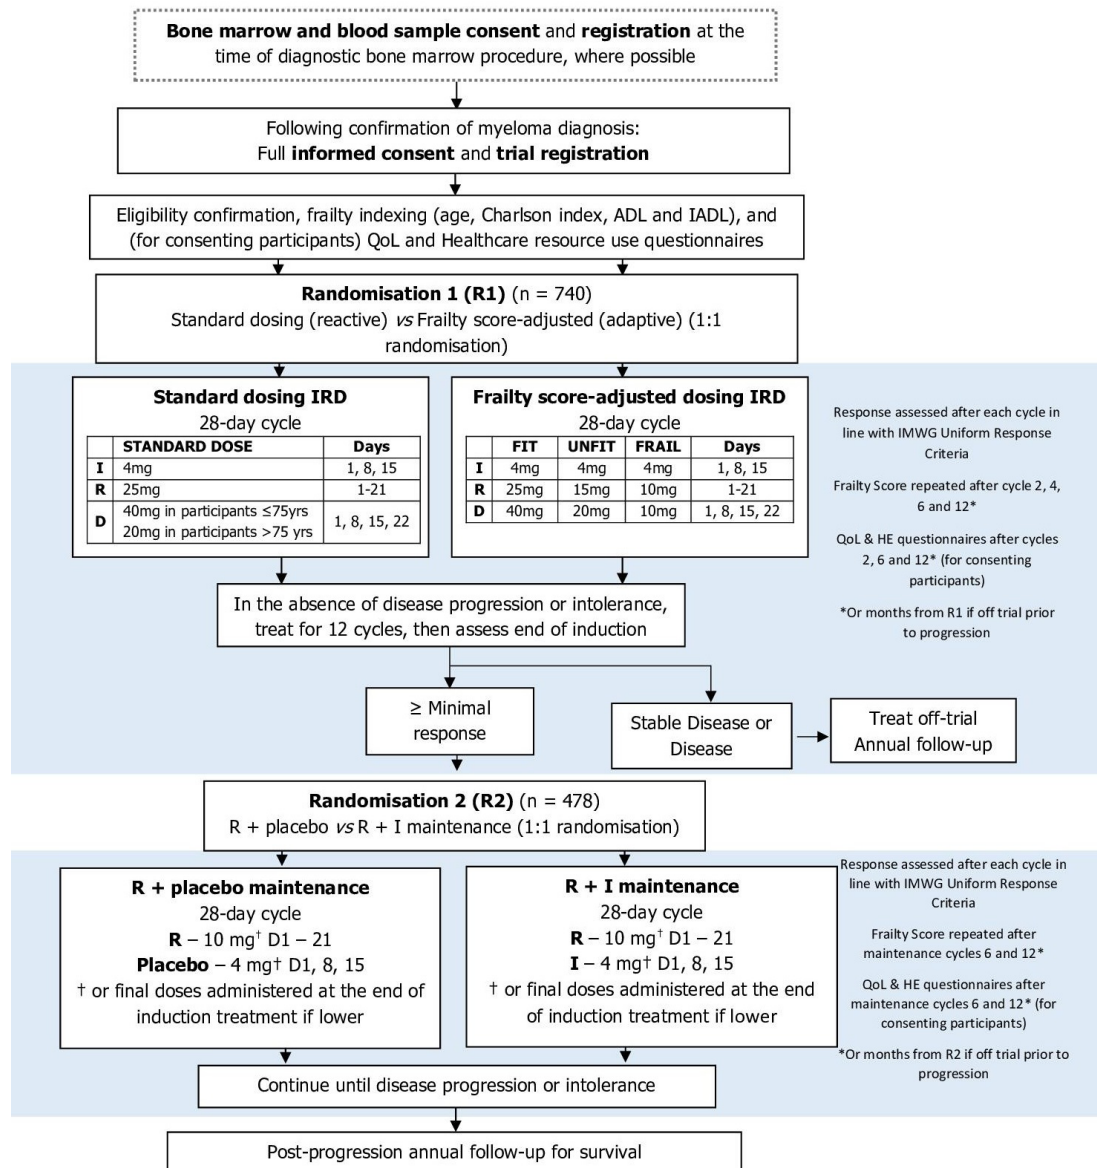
**Bone marrow and blood sample consent** and **registration** at the time of diagnostic bone marrow procedure, where possible

Following confirmation of myeloma diagnosis:
Full **informed consent** and **trial registration**

Eligibility confirmation, frailty indexing (age, Charlson index, ADL and IADL), and (for consenting participants) QoL and Healthcare resource use questionnaires

**Randomisation 1 (R1)** (n = 740)
Standard dosing (reactive) *vs* Frailty score-adjusted (adaptive) (1:1 randomisation)

**Standard dosing IRD**
28-day cycle

| | STANDARD DOSE | Days |
|---|---|---|
| I | 4mg | 1, 8, 15 |
| R | 25mg | 1-21 |
| D | 40mg in participants ≤75yrs<br>20mg in participants >75 yrs | 1, 8, 15, 22 |

**Frailty score-adjusted dosing IRD**
28-day cycle

| | FIT | UNFIT | FRAIL | Days |
|---|---|---|---|---|
| I | 4mg | 4mg | 4mg | 1, 8, 15 |
| R | 25mg | 15mg | 10mg | 1-21 |
| D | 40mg | 20mg | 10mg | 1, 8, 15, 22 |

Response assessed after each cycle in line with IMWG Uniform Response Criteria

Frailty Score repeated after cycle 2, 4, 6 and 12*

QoL & HE questionnaires after cycles 2, 6 and 12* (for consenting participants)

*Or months from R1 if off trial prior to progression

In the absence of disease progression or intolerance, treat for 12 cycles, then assess end of induction

≥ Minimal response

Stable Disease or Disease

Treat off-trial
Annual follow-up

**Randomisation 2 (R2)** (n = 478)
R + placebo *vs* R + I maintenance (1:1 randomisation)

**R + placebo maintenance**
28-day cycle
**R** – 10 mg† D1 – 21
**Placebo** – 4 mg† D1, 8, 15
† or final doses administered at the end of induction treatment if lower

**R + I maintenance**
28-day cycle
**R** – 10 mg† D1 – 21
**I** – 4 mg† D1, 8, 15
† or final doses administered at the end of induction treatment if lower

Response assessed after each cycle in line with IMWG Uniform Response Criteria

Frailty Score repeated after maintenance cycles 6 and 12*

QoL & HE questionnaires after maintenance cycles 6 and 12* (for consenting participants)

*Or months from R2 if off trial prior to progression

Continue until disease progression or intolerance

Post-progression annual follow-up for survival